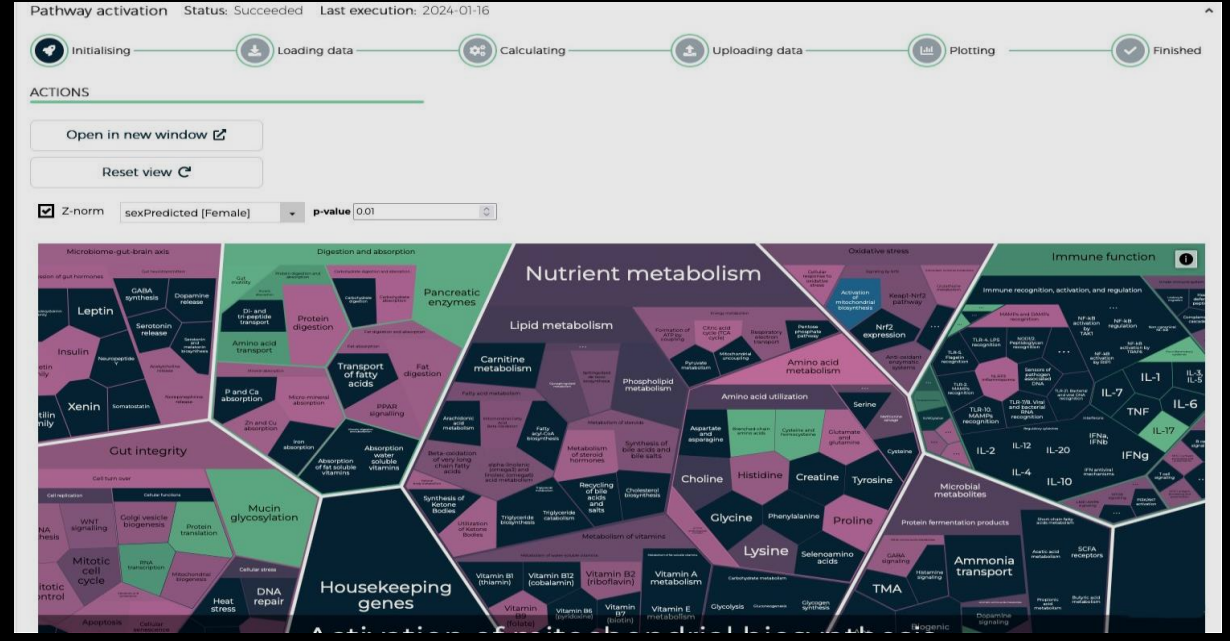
Pathway activation Status: Succeeded Last execution: 2024-01-16

Initialising Loading data Calculating Uploading data Plotting Finished

ACTIONS

Open in new window

Reset view

Z-norm sexPredicted [Female] p-value 0.01

Microbiome-gut-brain axis

Leptin

GABA synthesis

Dopamine release

Serotonin release

Insulin

Xenin

Somatostatin

Digestion and absorption

Di- and tri-peptide transport

Protein digestion

Pancreatic enzymes

Amino acid transport

Transport of fatty acids

Fat digestion

P and Ca absorption

PPAR signaling

Iron absorption

Absorption of fat soluble vitamins

Absorption water soluble vitamins

Nutrient metabolism

Lipid metabolism

Carnitine metabolism

Phospholipid metabolism

Amino acid metabolism

Amino acid utilization

Serine

Metabolism of steroid hormones

Synthesis of bile acids and bile salts

Aspartate and asparagine

Glutamate and glutamine

Choline

Histidine

Creatine

Tyrosine

Synthesis of Ketone Bodies

Recycling of bile acids and salts

Glycine

Phenylalanine

Proline

Lysine

Selenoamino acids

Metabolism of vitamins

Vitamin B1 (thiamin)

Vitamin B12 (cobalamin)

Vitamin B2 (riboflavin)

Vitamin A metabolism

Vitamin E metabolism

Glycolysis

Gut integrity

WNT signaling

Golgi vesicle biogenesis

Protein translation

Mucin glycosylation

Mitotic cell cycle

DNA repair

Heat stress

Housekeeping genes

Oxidative stress

Activation of mitochondrial biosynthesis

Keap1-Nrf2 pathway

Nrf2 expression

Immune function

Immune recognition, activation, and regulation

IL-1

IL-7

TNF

IL-6

IL-17

IL-2

IL-12

IL-20

IFNγ

IL-4

IL-10

TLR-10, MAMPs recognition

Microbial metabolites

Protein fermentation products

Ammonia transport

SCFA receptors

TMA

Biogenic

Activation of mitochondrial biosynthesis